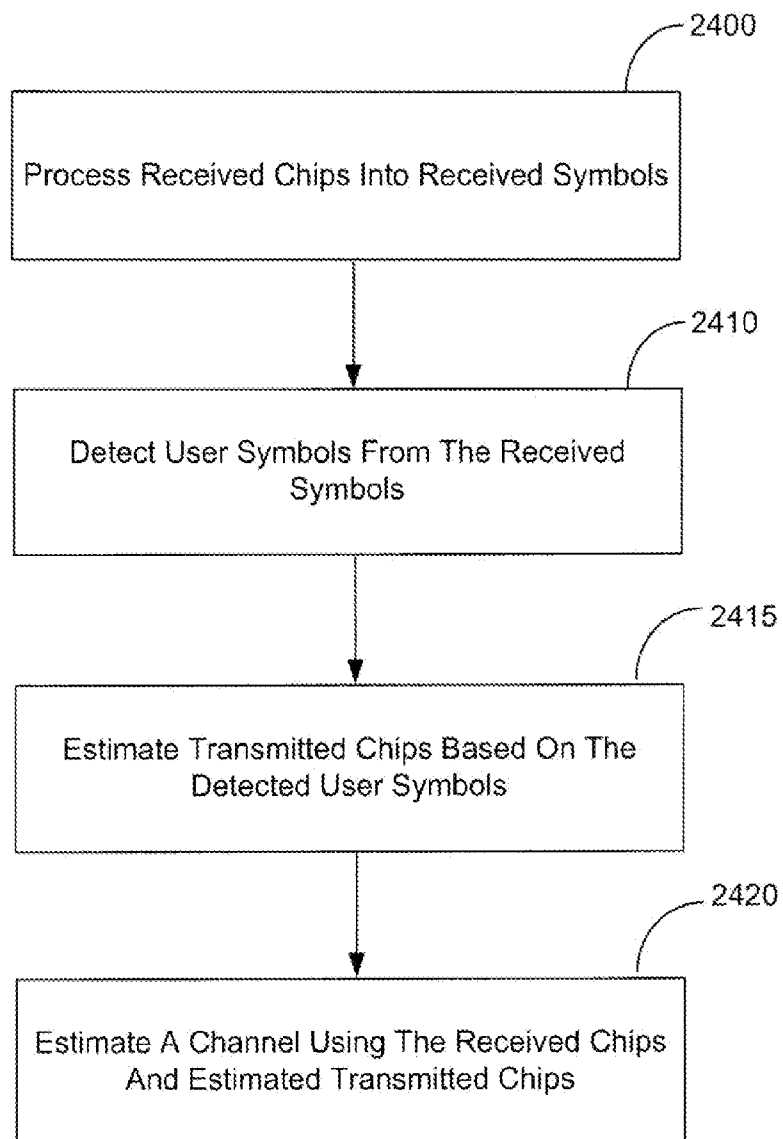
2400

Process Received Chips Into Received Symbols

2410

Detect User Symbols From The Received Symbols

2415

Estimate Transmitted Chips Based On The Detected User Symbols

2420

Estimate A Channel Using The Received Chips And Estimated Transmitted Chips